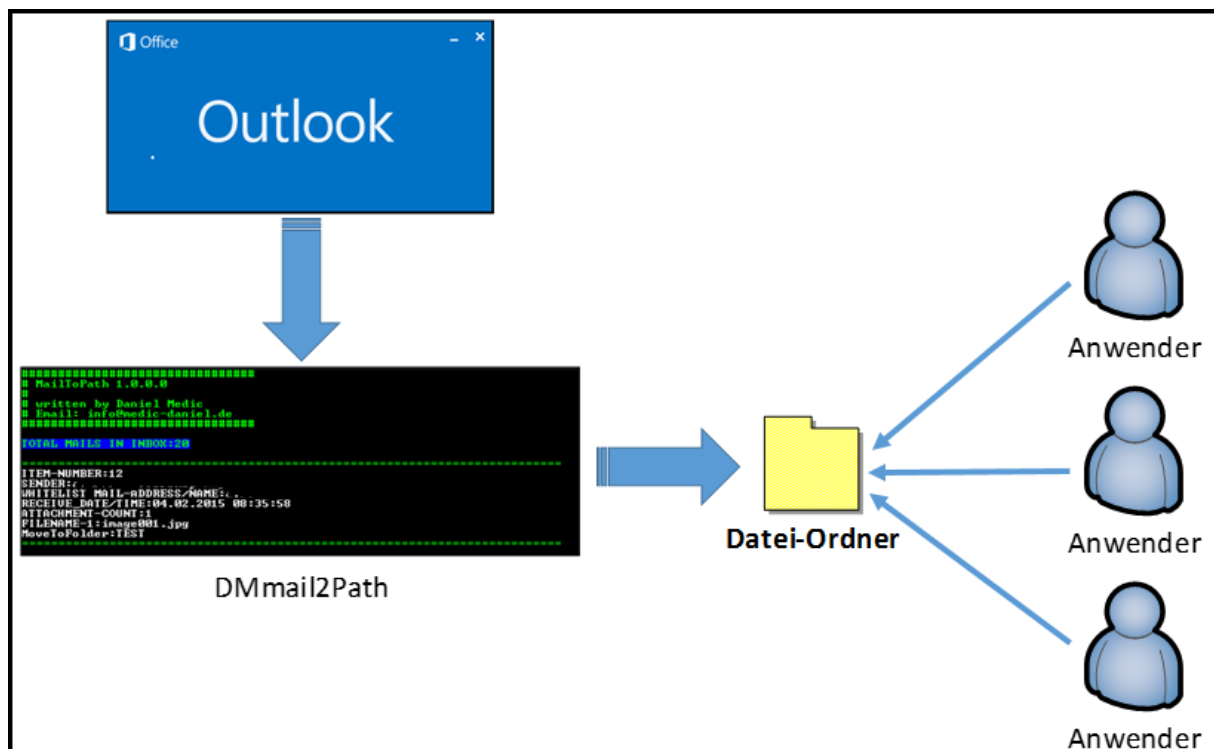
Office

Outlook

##############################
# MailToPath 1.0.0.0
#
# written by Daniel Medic
# Email: info@medic-daniel.de
##############################

TOTAL MAILS IN INBOX:20

ITEM-NUMBER:12
SENDER:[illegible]
WHITELIST MAIL-ADDRESS/NAME:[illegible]
RECEIVE_DATE/TIME:04.02.2015 08:35:58
ATTACHMENT-COUNT:1
FILENAME-1:image001.jpg
MoveToFolder:TEST

DMmail2Path

Datei-Ordner

Anwender

Anwender

Anwender